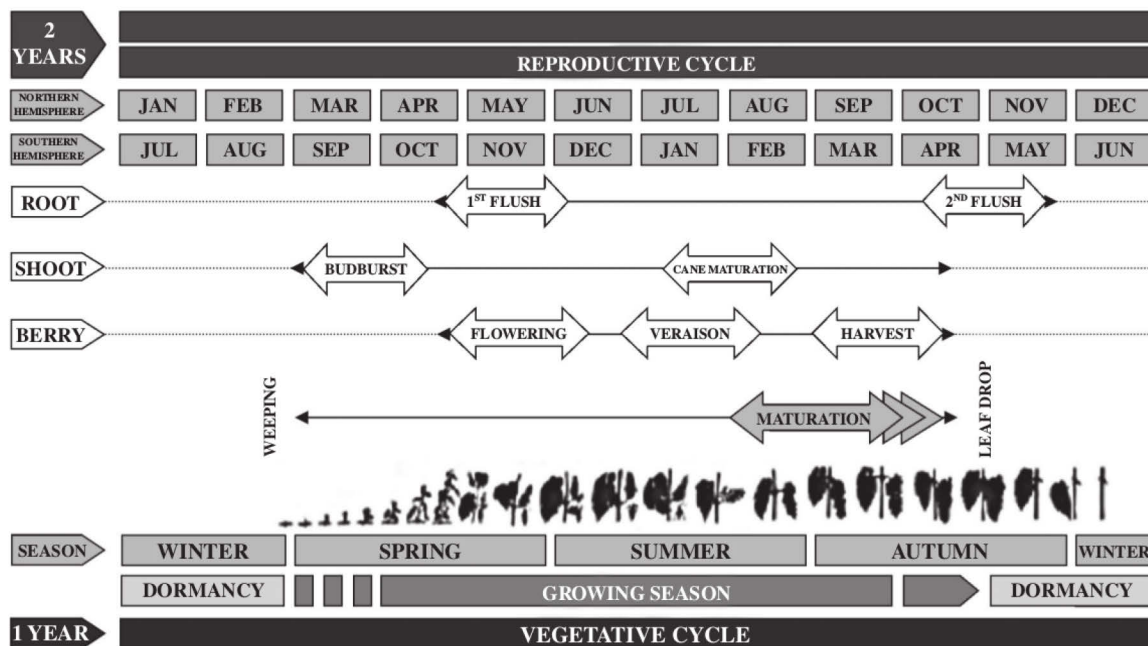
2 YEARS

REPRODUCTIVE CYCLE

NORTHERN HEMISPHERE

| JAN | FEB | MAR | APR | MAY | JUN | JUL | AUG | SEP | OCT | NOV | DEC |
|---|---|---|---|---|---|---|---|---|---|---|---|

SOUTHERN HEMISPHERE

| JUL | AUG | SEP | OCT | NOV | DEC | JAN | FEB | MAR | APR | MAY | JUN |
|---|---|---|---|---|---|---|---|---|---|---|---|

ROOT 1$^{ST}$ FLUSH 2$^{ND}$ FLUSH

SHOOT BUDBURST CANE MATURATION

BERRY FLOWERING VERAISON HARVEST

WEEPING MATURATION LEAF DROP

SEASON WINTER SPRING SUMMER AUTUMN WINTER

DORMANCY GROWING SEASON DORMANCY

1 YEAR VEGETATIVE CYCLE